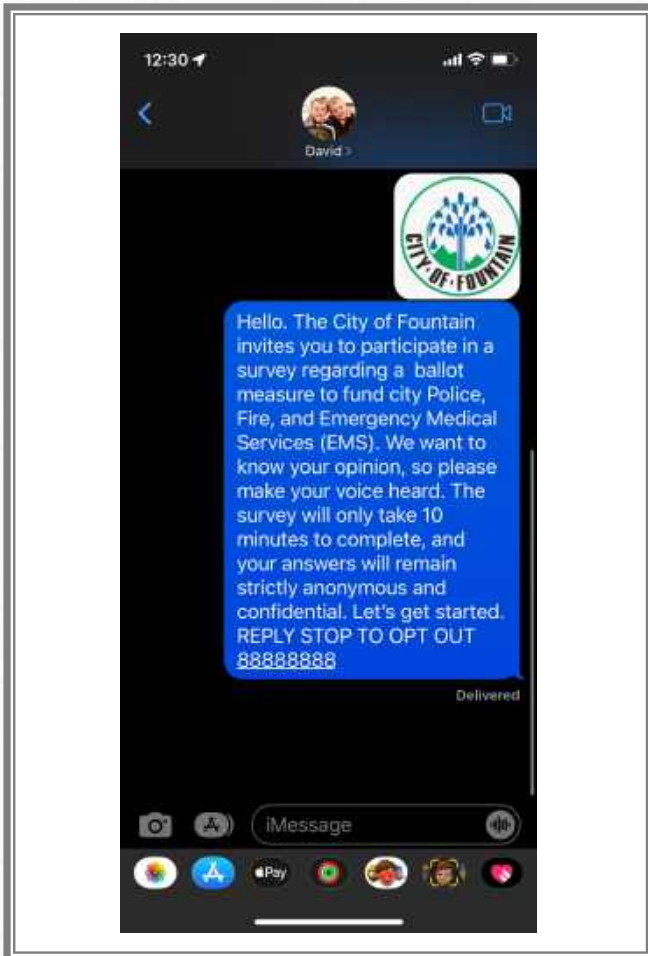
12:30

David >

CITY OF FOUNTAIN

Hello. The City of Fountain invites you to participate in a survey regarding a ballot measure to fund city Police, Fire, and Emergency Medical Services (EMS). We want to know your opinion, so please make your voice heard. The survey will only take 10 minutes to complete, and your answers will remain strictly anonymous and confidential. Let's get started. REPLY STOP TO OPT OUT 88888888

Delivered

iMessage

Pay